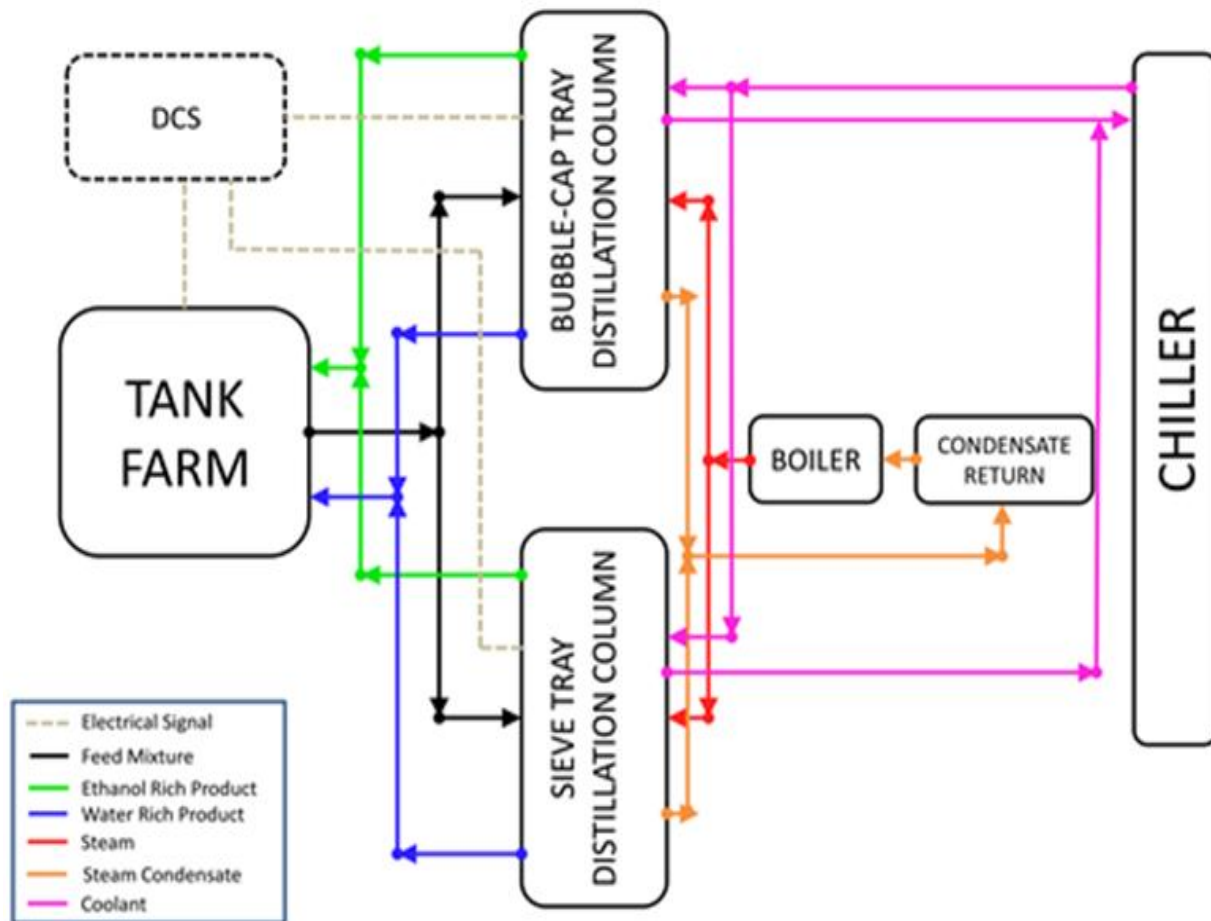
DCS

BUBBLE-CAP TRAY DISTILLATION COLUMN

CHILLER

TANK FARM

BOILER

CONDENSATE RETURN

SIEVE TRAY DISTILLATION COLUMN

Electrical Signal
Feed Mixture
Ethanol Rich Product
Water Rich Product
Steam
Steam Condensate
Coolant